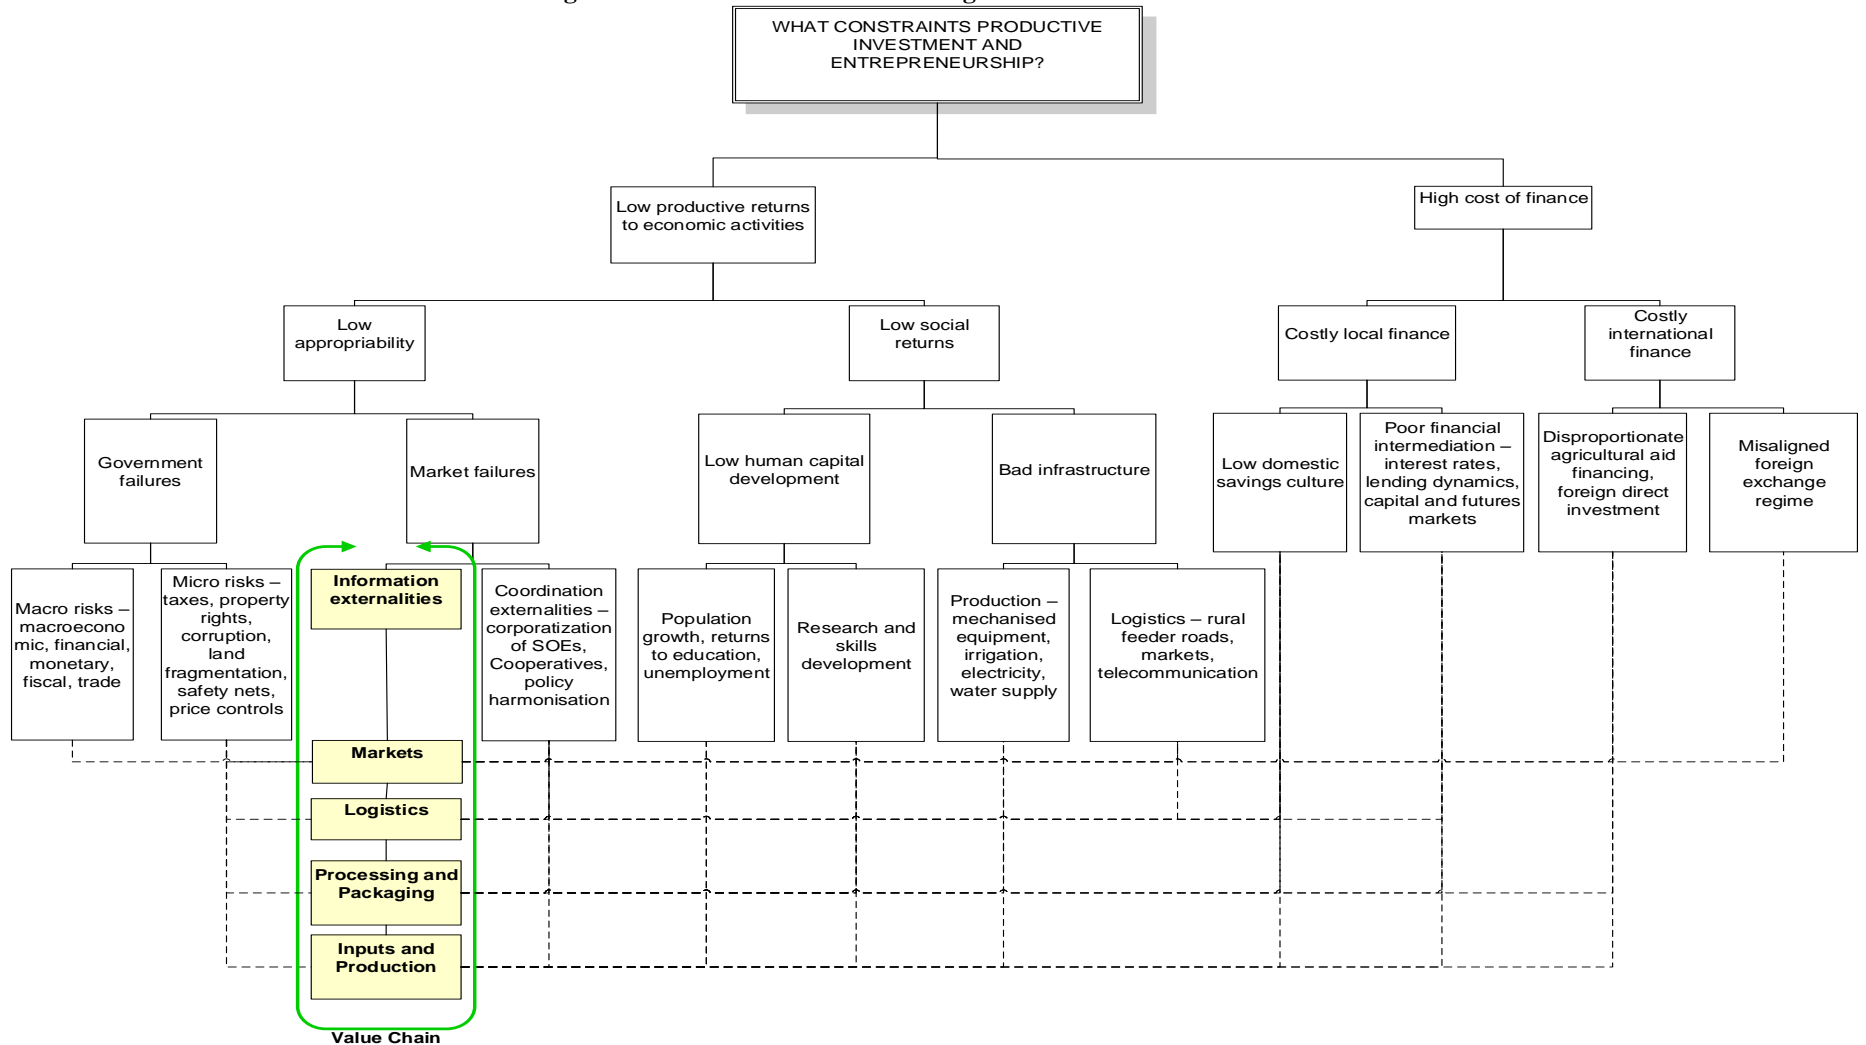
WHAT CONSTRAINTS PRODUCTIVE INVESTMENT AND ENTREPRENEURSHIP?

Low productive returns to economic activities

High cost of finance

Low appropriability

Low social returns

Costly local finance

Costly international finance

Government failures

Market failures

Low human capital development

Bad infrastructure

Low domestic savings culture

Poor financial intermediation – interest rates, lending dynamics, capital and futures markets

Disproportionate agricultural aid financing, foreign direct investment

Misaligned foreign exchange regime

Macro risks – macroeconomic, financial, monetary, fiscal, trade

Micro risks – taxes, property rights, corruption, land fragmentation, safety nets, price controls

Information externalities

Coordination externalities – corporatization of SOEs, Cooperatives, policy harmonisation

Population growth, returns to education, unemployment

Research and skills development

Production – mechanised equipment, irrigation, electricity, water supply

Logistics – rural feeder roads, markets, telecommunication

Markets

Logistics

Processing and Packaging

Inputs and Production

Value Chain